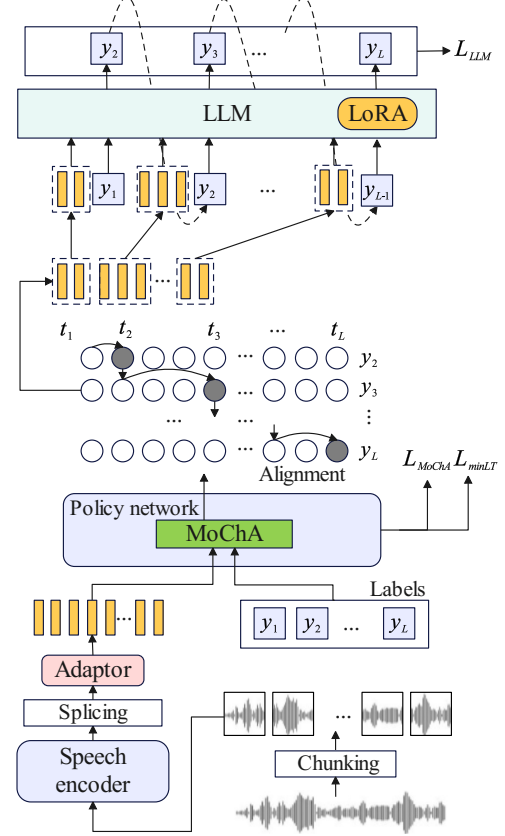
$y_2$ $y_3$ ... $y_L$ $L_{LLM}$

LLM LoRA

$y_1$ $y_2$ ... $y_{L-1}$

...

$t_1$ $t_2$ $t_3$ ... $t_L$

... $y_2$

... $y_3$

... ⋮

... $y_L$

Alignment

$L_{MoChA}$ $L_{minLT}$

Policy network

MoChA

Labels

$y_1$ $y_2$ ... $y_L$

...

Adaptor

Splicing

Speech encoder

...

Chunking